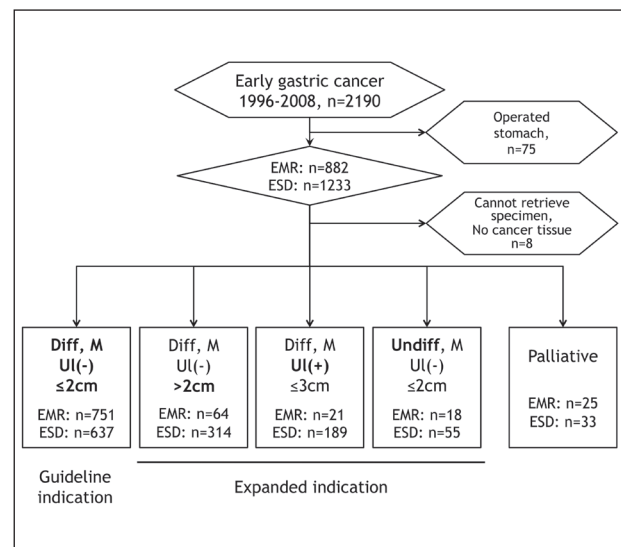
Early gastric cancer
1996-2008, n=2190

Operated stomach, n=75

EMR: n=882
ESD: n=1233

Cannot retrieve specimen, No cancer tissue n=8

**Diff, M**
**Ul(-)**
**≤2cm**
EMR: n=751
ESD: n=637

Diff, M
Ul(-)
**>2cm**
EMR: n=64
ESD: n=314

Diff, M
**Ul(+)**
≤3cm
EMR: n=21
ESD: n=189

**Undiff**, M
Ul(-)
≤2cm
EMR: n=18
ESD: n=55

Palliative
EMR: n=25
ESD: n=33

Guideline indication

Expanded indication